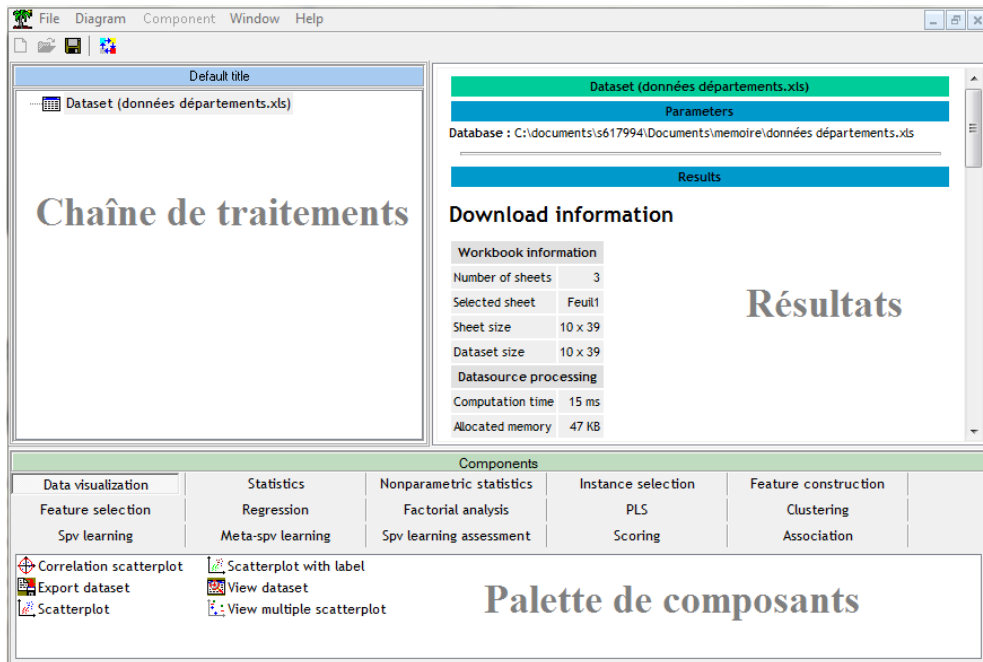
File Diagram Component Window Help

Default title

Dataset (données départements.xls)

Chaîne de traitements

Dataset (données départements.xls)

Parameters

Database : C:\documents\s617994\Documents\memoire\données départements.xls

Results

Download information

| Workbook information | |
|---|---|
| Number of sheets | 3 |
| Selected sheet | Feuil1 |
| Sheet size | 10 x 39 |
| Dataset size | 10 x 39 |
| Datasource processing | |
| Computation time | 15 ms |
| Allocated memory | 47 KB |

Résultats

Components

| Data visualization | Statistics | Nonparametric statistics | Instance selection | Feature construction |
|---|---|---|---|---|
| Feature selection | Regression | Factorial analysis | PLS | Clustering |
| Spv learning | Meta-spv learning | Spv learning assessment | Scoring | Association |

Correlation scatterplot
Export dataset
Scatterplot
Scatterplot with label
View dataset
View multiple scatterplot

Palette de composants